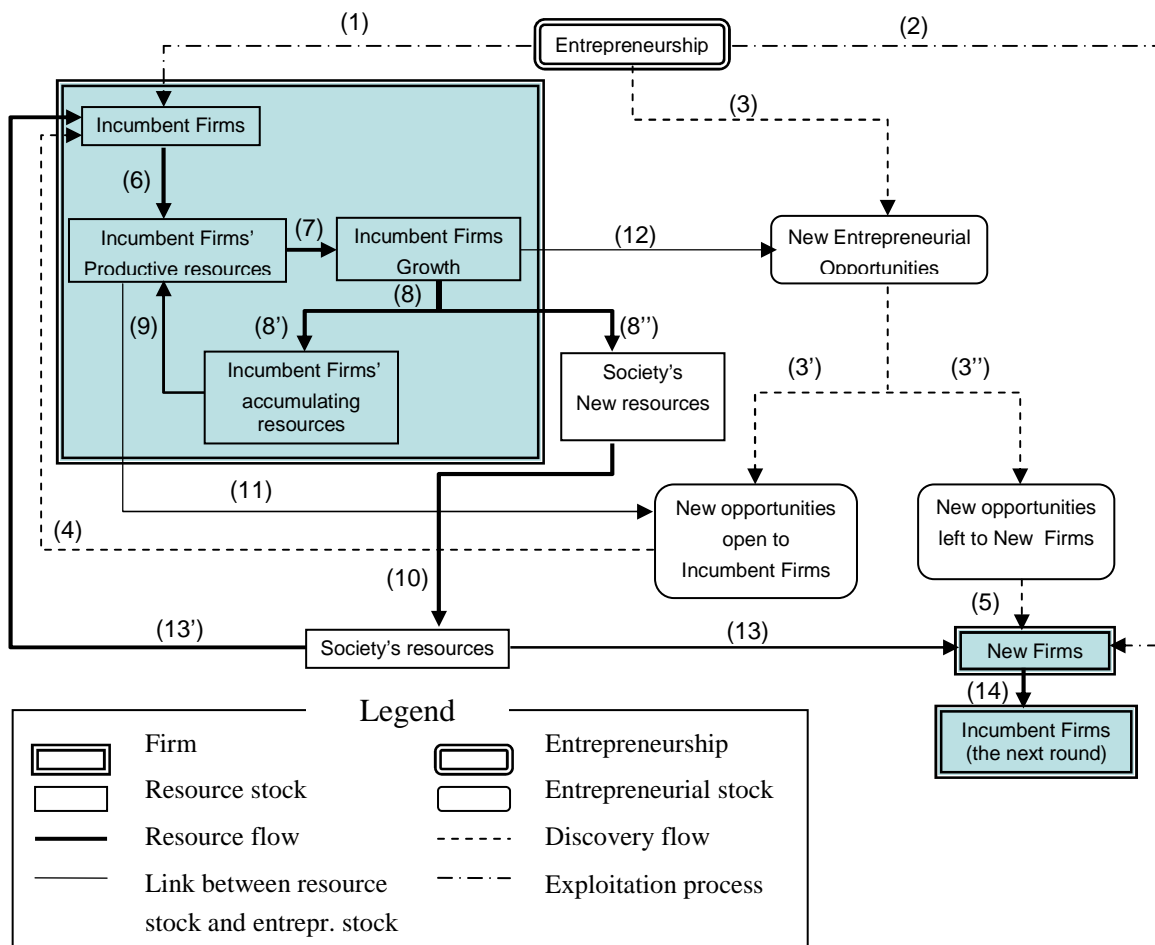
(1)

Entrepreneurship

(2)

(3)

Incumbent Firms

(6)

Incumbent Firms' Productive resources

(7)

Incumbent Firms Growth

(12)

New Entrepreneurial Opportunities

(8)

(9)

(8')

(8'')

Incumbent Firms' accumulating resources

Society's New resources

(3')

(3'')

(11)

New opportunities open to Incumbent Firms

New opportunities left to New Firms

(4)

(10)

(5)

(13')

Society's resources

(13)

New Firms

(14)

Incumbent Firms (the next round)

Legend

Firm

Entrepreneurship

Resource stock

Entrepreneurial stock

Resource flow

Discovery flow

Link between resource stock and entrepr. stock

Exploitation process